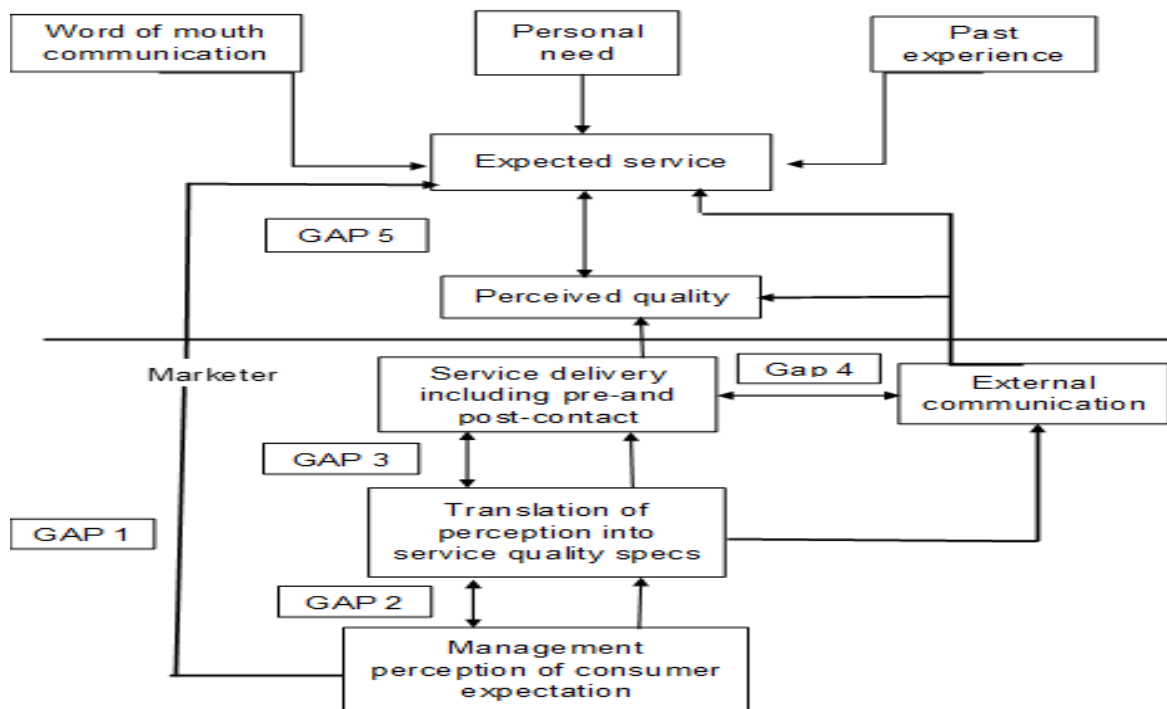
Word of mouth communication

Personal need

Past experience

Expected service

GAP 5

Perceived quality

Marketer

Service delivery including pre-and post-contact

Gap 4

External communication

GAP 3

Translation of perception into service quality specs

GAP 1

GAP 2

Management perception of consumer expectation